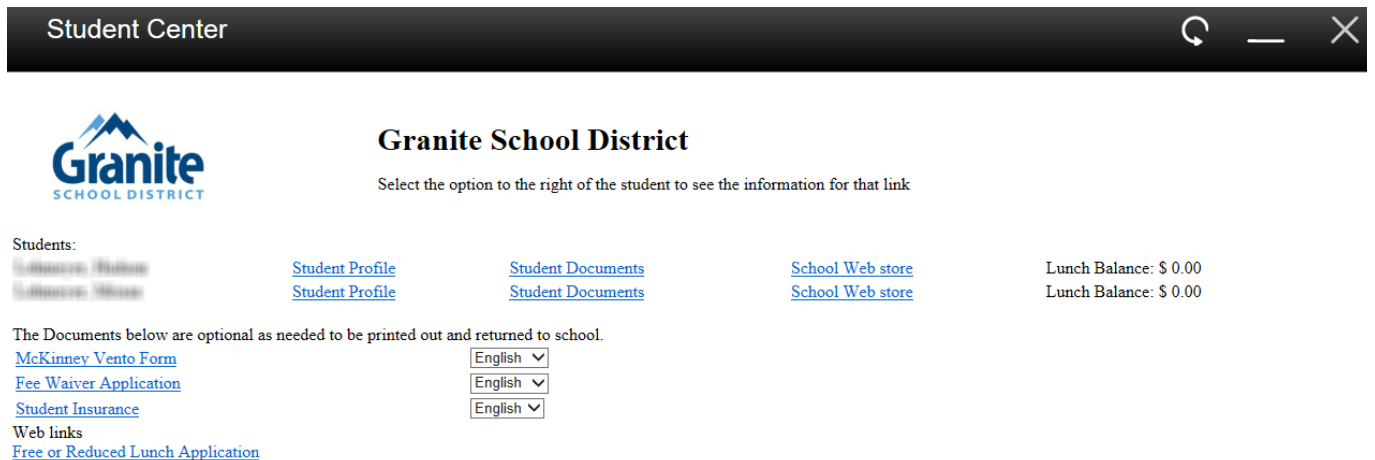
Student Center

Granite
SCHOOL DISTRICT

Granite School District

Select the option to the right of the student to see the information for that link

Students:

| | | | | |
|---|---|---|---|---|
| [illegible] | Student Profile | Student Documents | School Web store | Lunch Balance: $ 0.00 |
| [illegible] | Student Profile | Student Documents | School Web store | Lunch Balance: $ 0.00 |

The Documents below are optional as needed to be printed out and returned to school.

McKinney Vento Form English
Fee Waiver Application English
Student Insurance English

Web links
Free or Reduced Lunch Application